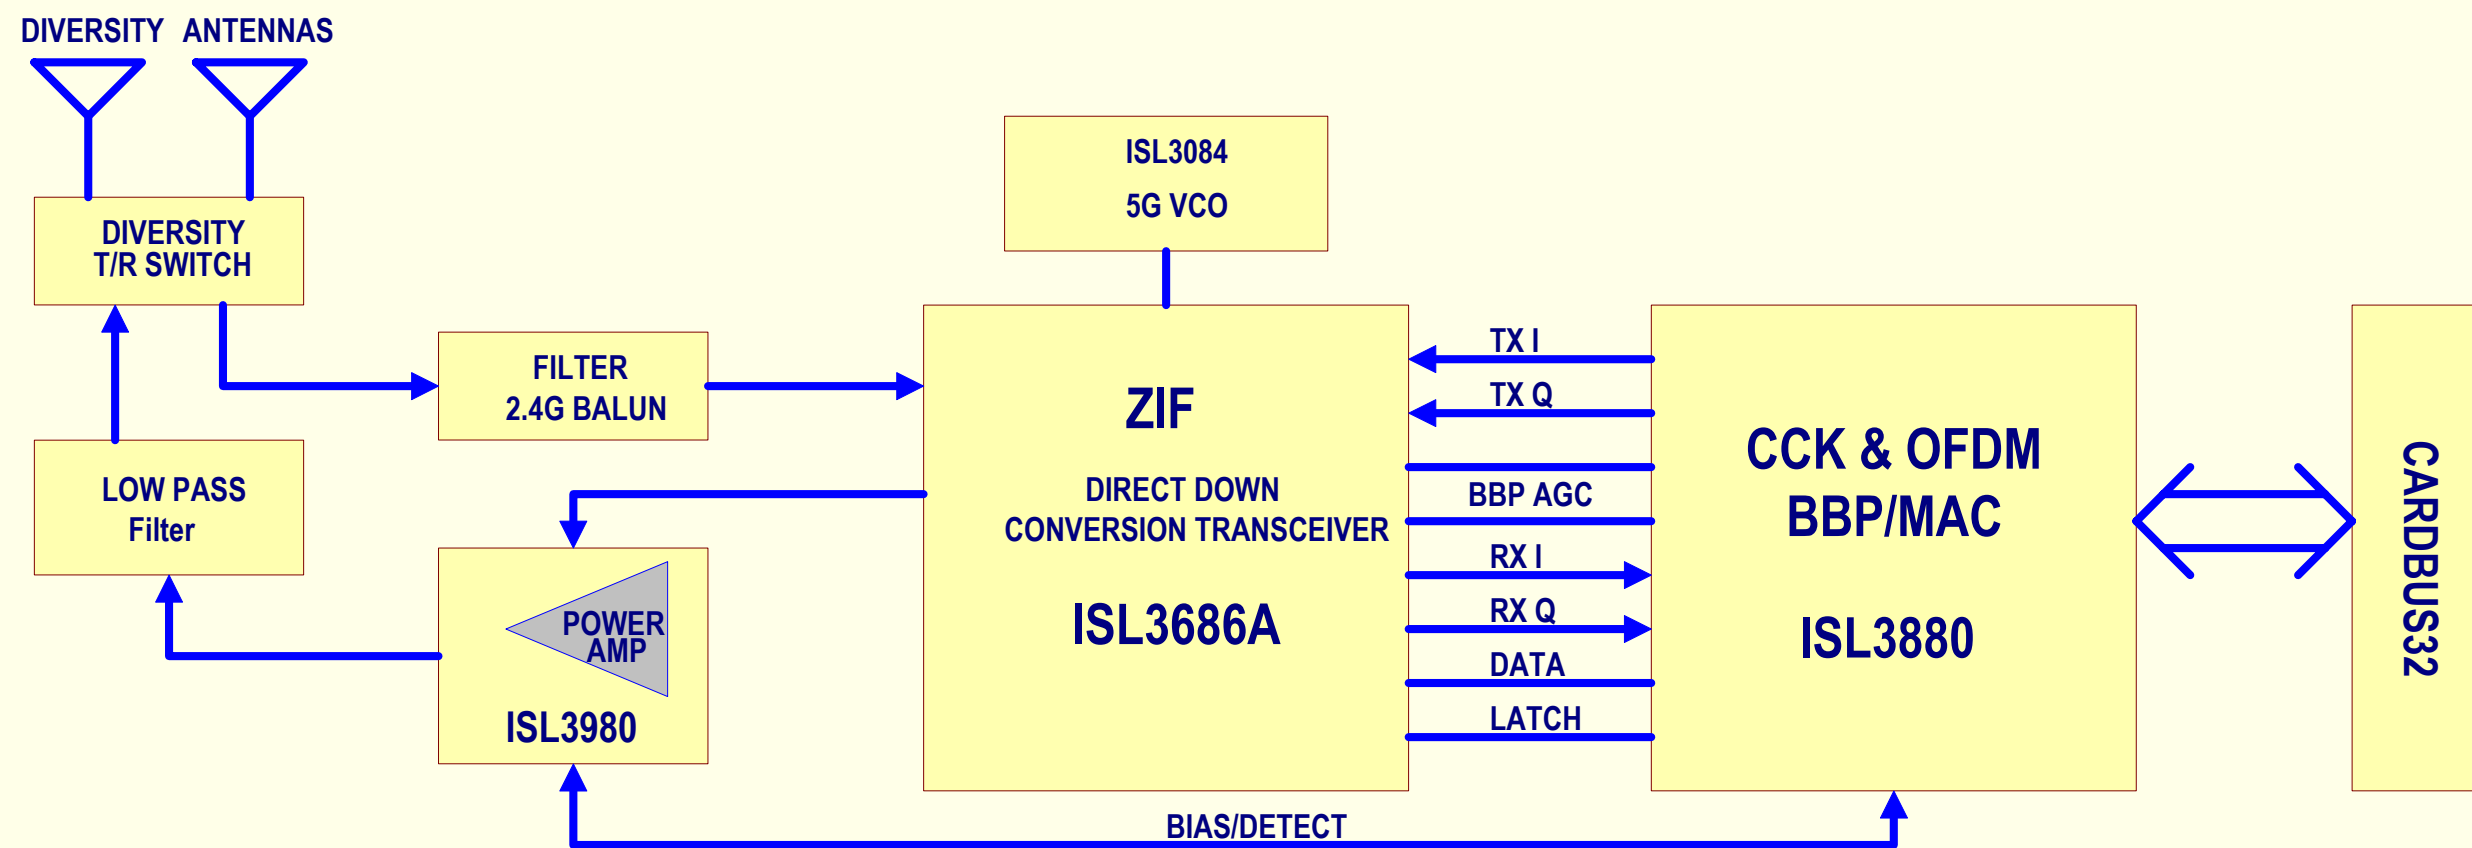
DIVERSITY ANTENNAS

DIVERSITY
T/R SWITCH

LOW PASS
Filter

FILTER
2.4G BALUN

ISL3084
5G VCO

ZIF

DIRECT DOWN
CONVERSION TRANSCEIVER

ISL3686A

POWER
AMP

ISL3980

TX I
TX Q
BBP AGC
RX I
RX Q
DATA
LATCH

CCK & OFDM
BBP/MAC

ISL3880

CARDBUS32

BIAS/DETECT